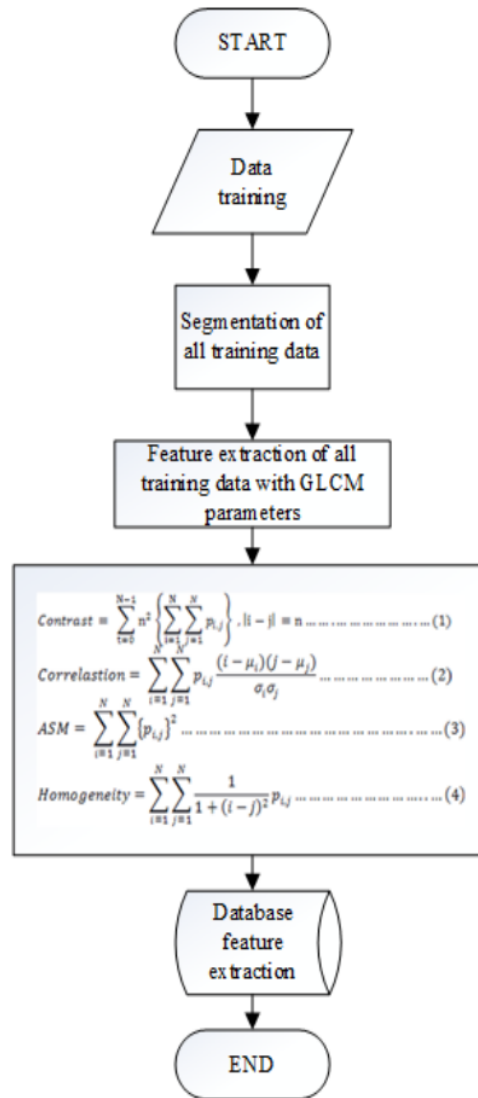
START

Data training

Segmentation of all training data

Feature extraction of all training data with GLCM parameters

$Contrast = \sum_{n=0}^{N-1} n^2 \left\{ \sum_{i=1}^{N} \sum_{j=1}^{N} p_{i,j} \right\}, |i-j| = n$ ........................(1)

$Correlastion = \sum_{i=1}^{N} \sum_{j=1}^{N} p_{i,j} \frac{(i-\mu_i)(j-\mu_j)}{\sigma_i \sigma_j}$ ........................(2)

$ASM = \sum_{i=1}^{N} \sum_{j=1}^{N} \{p_{i,j}\}^2$ ........................(3)

$Homogeneity = \sum_{i=1}^{N} \sum_{j=1}^{N} \frac{1}{1+(i-j)^2} p_{i,j}$ ........................(4)

Database feature extraction

END